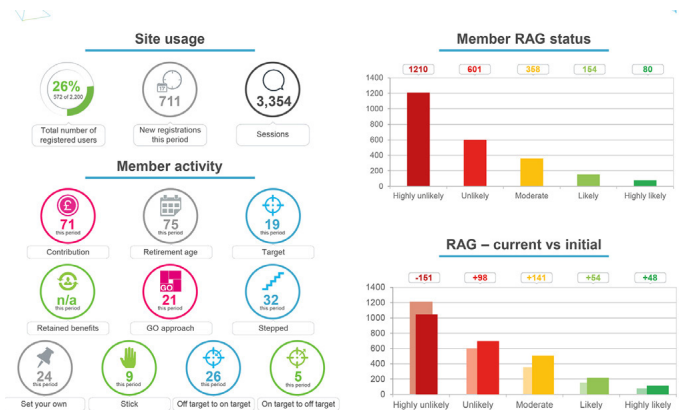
Site usage

26%
572 of 2,200
Total number of registered users

711
New registrations this period

3,354
Sessions

Member activity

71
this period
Contribution

75
this period
Retirement age

19
this period
Target

n/a
this period
Retained benefits

GO
21
this period
GO approach

32
this period
Stepped

24
this period
Set your own

9
this period
Stick

26
this period
Off target to on target

5
this period
On target to off target

Member RAG status

1210 601 358 164 80

1400
1200
1000
800
600
400
200
0

Highly unlikely Unlikely Moderate Likely Highly likely

RAG – current vs initial

-151 +98 +141 +54 +48

1400
1200
1000
800
600
400
200
0

Highly unlikely Unlikely Moderate Likely Highly likely